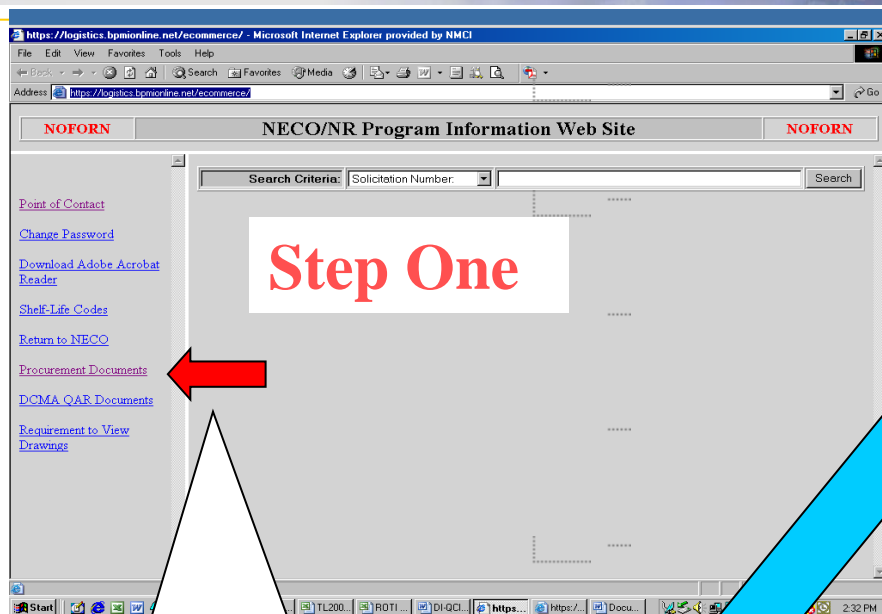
https://logistics.bpmionline.net/ecommerce/ - Microsoft Internet Explorer provided by NMCI

File Edit View Favorites Tools Help

Back Search Favorites Media

Address https://logistics.bpmionline.net/ecommerce/ Go

NOFORN NECO/NR Program Information Web Site NOFORN

Search Criteria: Solicitation Number: Search

Point of Contact

Change Password

Download Adobe Acrobat Reader

Shelf-Life Codes

Return to NECO

Procurement Documents

DCMA QAR Documents

Requirement to View Drawings

Step One

Start TL200... ROTI ... DI-QCI... https... https:/... Docu... 2:32 PM